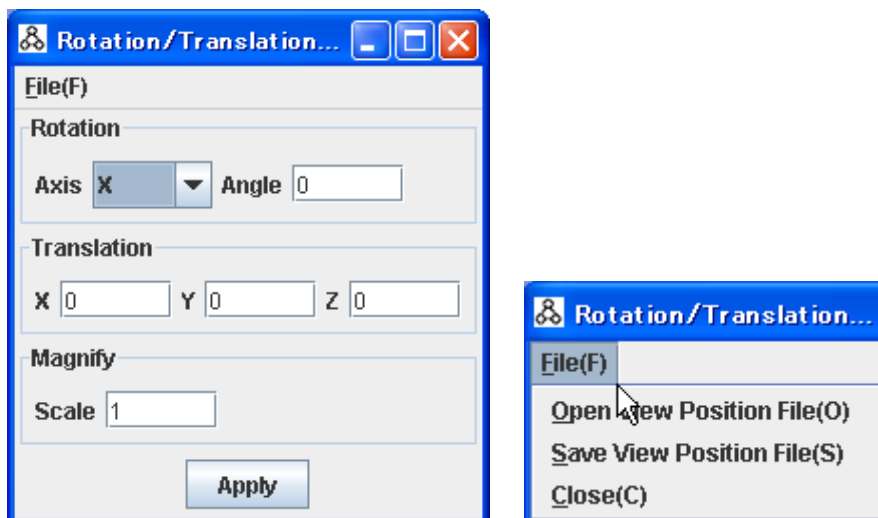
Rotation/Translation...

File(F)

Rotation

Axis X Angle 0

Translation

X 0 Y 0 Z 0

Magnify

Scale 1

Apply

Rotation/Translation...

File(F)

Open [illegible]iew Position File(O)

Save View Position File(S)

Close(C)